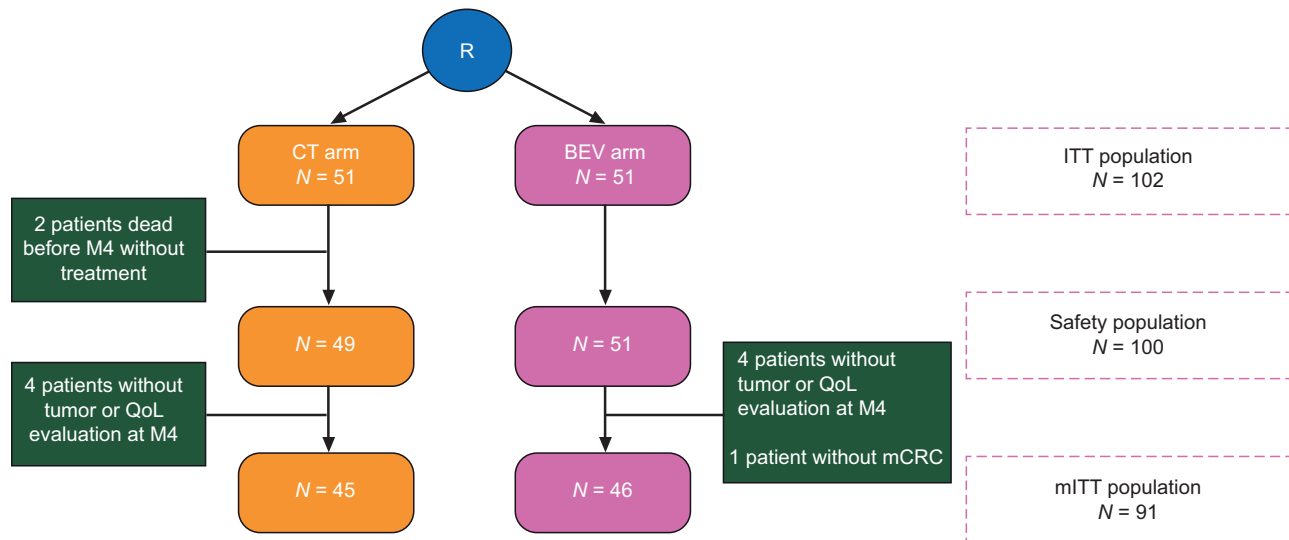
R

CT arm
$N = 51$

BEV arm
$N = 51$

ITT population
$N = 102$

2 patients dead before M4 without treatment

$N = 49$

$N = 51$

Safety population
$N = 100$

4 patients without tumor or QoL evaluation at M4

4 patients without tumor or QoL evaluation at M4

1 patient without mCRC

$N = 45$

$N = 46$

mITT population
$N = 91$